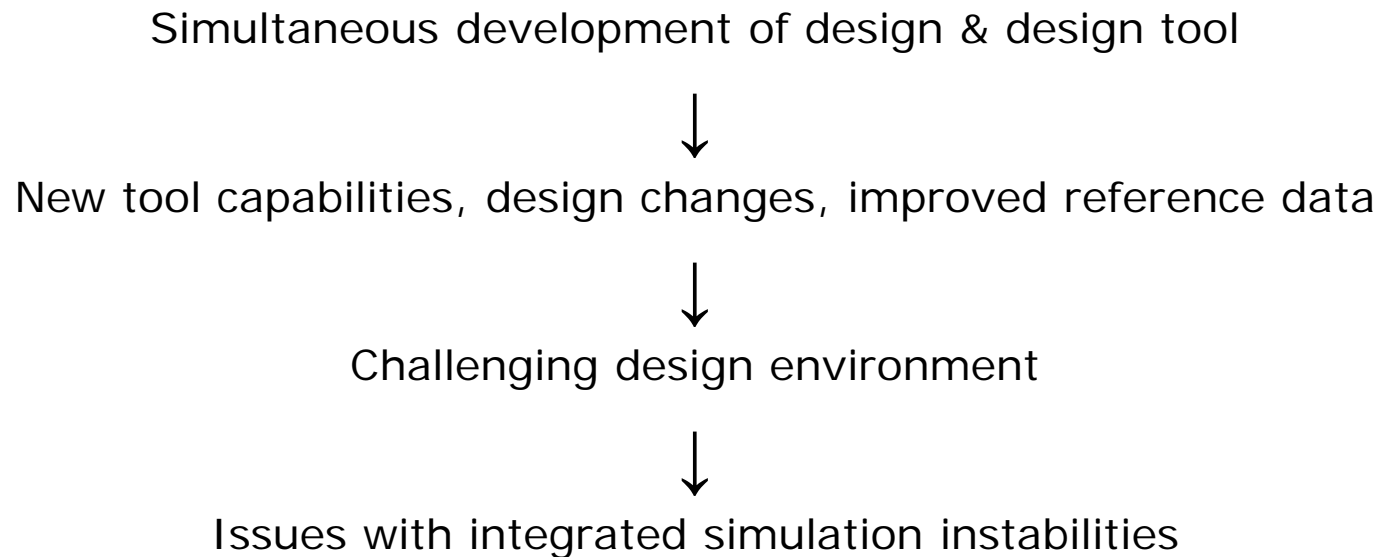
Simultaneous development of design & design tool

↓

New tool capabilities, design changes, improved reference data

↓

Challenging design environment

↓

Issues with integrated simulation instabilities